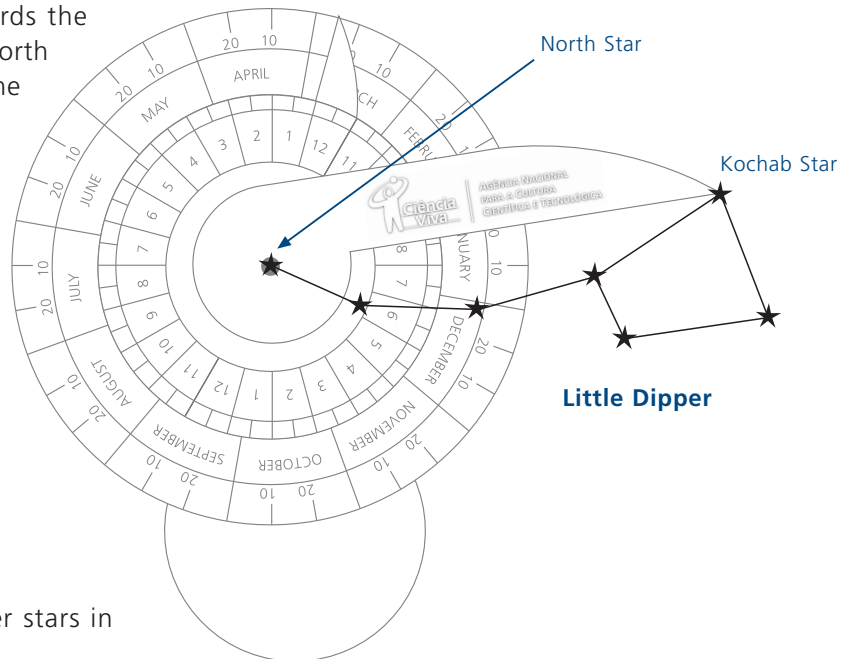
rds the
orth
ne

North Star

Kochab Star

Little Dipper

er stars in

20 10
APRIL
10
CH
20 10
MAY
FEBRU
20
10
20
JUNE
10
JULY
20
10
AUGUST
20
10
SEPTEMBER
20
10
OCTOBER
20
10
NOVEMBER
20
10
DECEMBER
20
10
NUARY

1
2
3
4
5
6
7
8
9
10
11
12
1
2
3
4
5
6
7
8
11
12

Ciência Viva
Agência Nacional para a Cultura Científica e Tecnológica